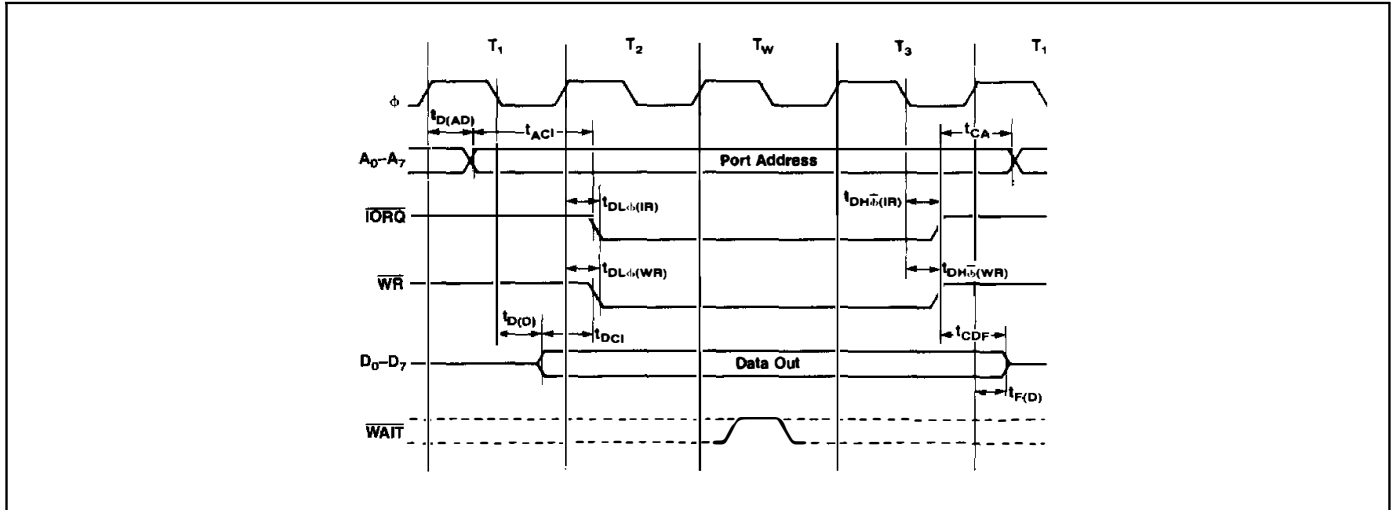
$T_1$ $T_2$ $T_W$ $T_3$ $T_1$

$\phi$

$t_{D(AD)}$

$t_{ACI}$

$t_{CA}$

$A_0$–$A_7$

Port Address

$\overline{IORQ}$

$t_{DL\phi(IR)}$

$t_{DH\overline{\phi}(IR)}$

$\overline{WR}$

$t_{DL\phi(WR)}$

$t_{DH\overline{\phi}(WR)}$

$t_{D(D)}$

$t_{DCI}$

$t_{CDF}$

$D_0$–$D_7$

Data Out

$t_{F(D)}$

$\overline{WAIT}$